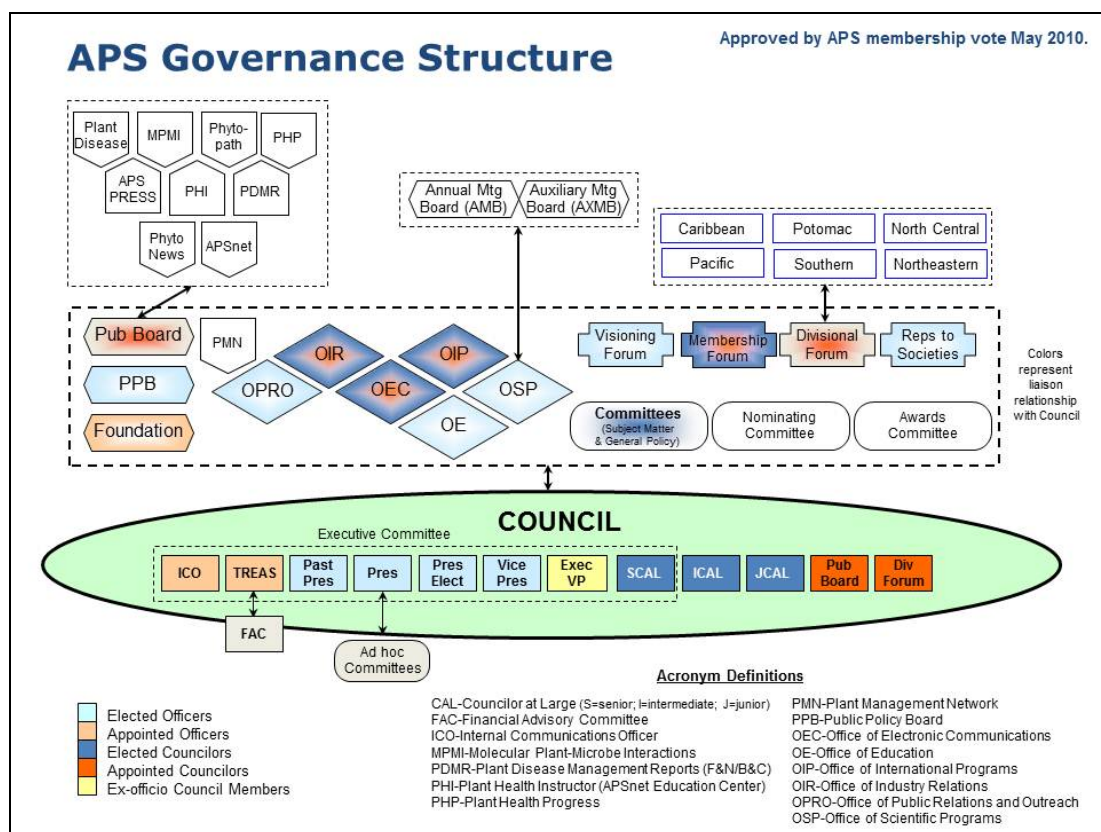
APS Governance Structure

Approved by APS membership vote May 2010.

Plant Disease
MPMI
Phyto-path
PHP
APS PRESS
PHI
PDMR
Phyto News
APSnet

Annual Mtg Board (AMB)
Auxiliary Mtg Board (AXMB)

Caribbean
Potomac
North Central
Pacific
Southern
Northeastern

Pub Board
PPB
Foundation
PMN
OIR
OIP
OPRO
OEC
OSP
OE
Visioning Forum
Membership Forum
Divisional Forum
Reps to Societies
Committees (Subject Matter & General Policy)
Nominating Committee
Awards Committee

Colors represent liaison relationship with Council

COUNCIL
Executive Committee
ICO
TREAS
Past Pres
Pres
Pres Elect
Vice Pres
Exec VP
SCAL
ICAL
JCAL
Pub Board
Div Forum
FAC
Ad hoc Committees

Elected Officers
Appointed Officers
Elected Councilors
Appointed Councilors
Ex-officio Council Members

Acronym Definitions

CAL-Councilor at Large (S=senior; I=intermediate; J=junior)
FAC-Financial Advisory Committee
ICO-Internal Communications Officer
MPMI-Molecular Plant-Microbe Interactions
PDMR-Plant Disease Management Reports (F&N/B&C)
PHI-Plant Health Instructor (APSnet Education Center)
PHP-Plant Health Progress
PMN-Plant Management Network
PPB-Public Policy Board
OEC-Office of Electronic Communications
OE-Office of Education
OIP-Office of International Programs
OIR-Office of Industry Relations
OPRO-Office of Public Relations and Outreach
OSP-Office of Scientific Programs